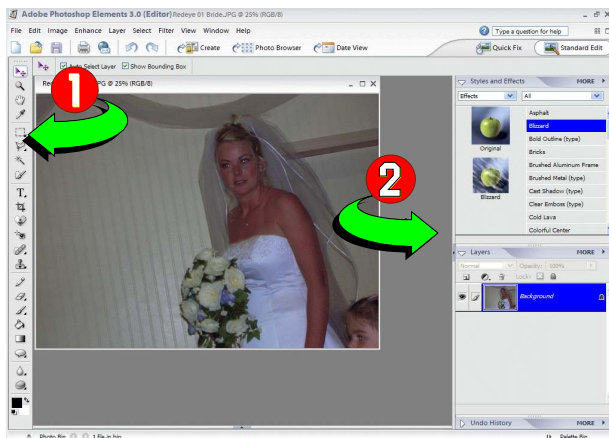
Adobe Photoshop Elements 3.0 (Editor) Redeye 01 Bride.JPG @ 25% (RGB/8)

File Edit Image Enhance Layer Select Filter View Window Help

Type a question for help

Create Photo Browser Date View

Quick Fix Standard Edit

Auto Select Layer Show Bounding Box

Re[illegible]JPG @ 25% (RGB/8)

1

2

Styles and Effects MORE

Effects All

Original

Blizzard

Asphalt
Blizzard
Bold Outline (type)
Bricks
Brushed Aluminum Frame
Brushed Metal (type)
Cast Shadow (type)
Clear Emboss (type)
Cold Lava
Colorful Center

Layers MORE

Normal Opacity: 100%

Lock:

Background

Undo History MORE

Photo Bin 1 File in bin

Palette Bin